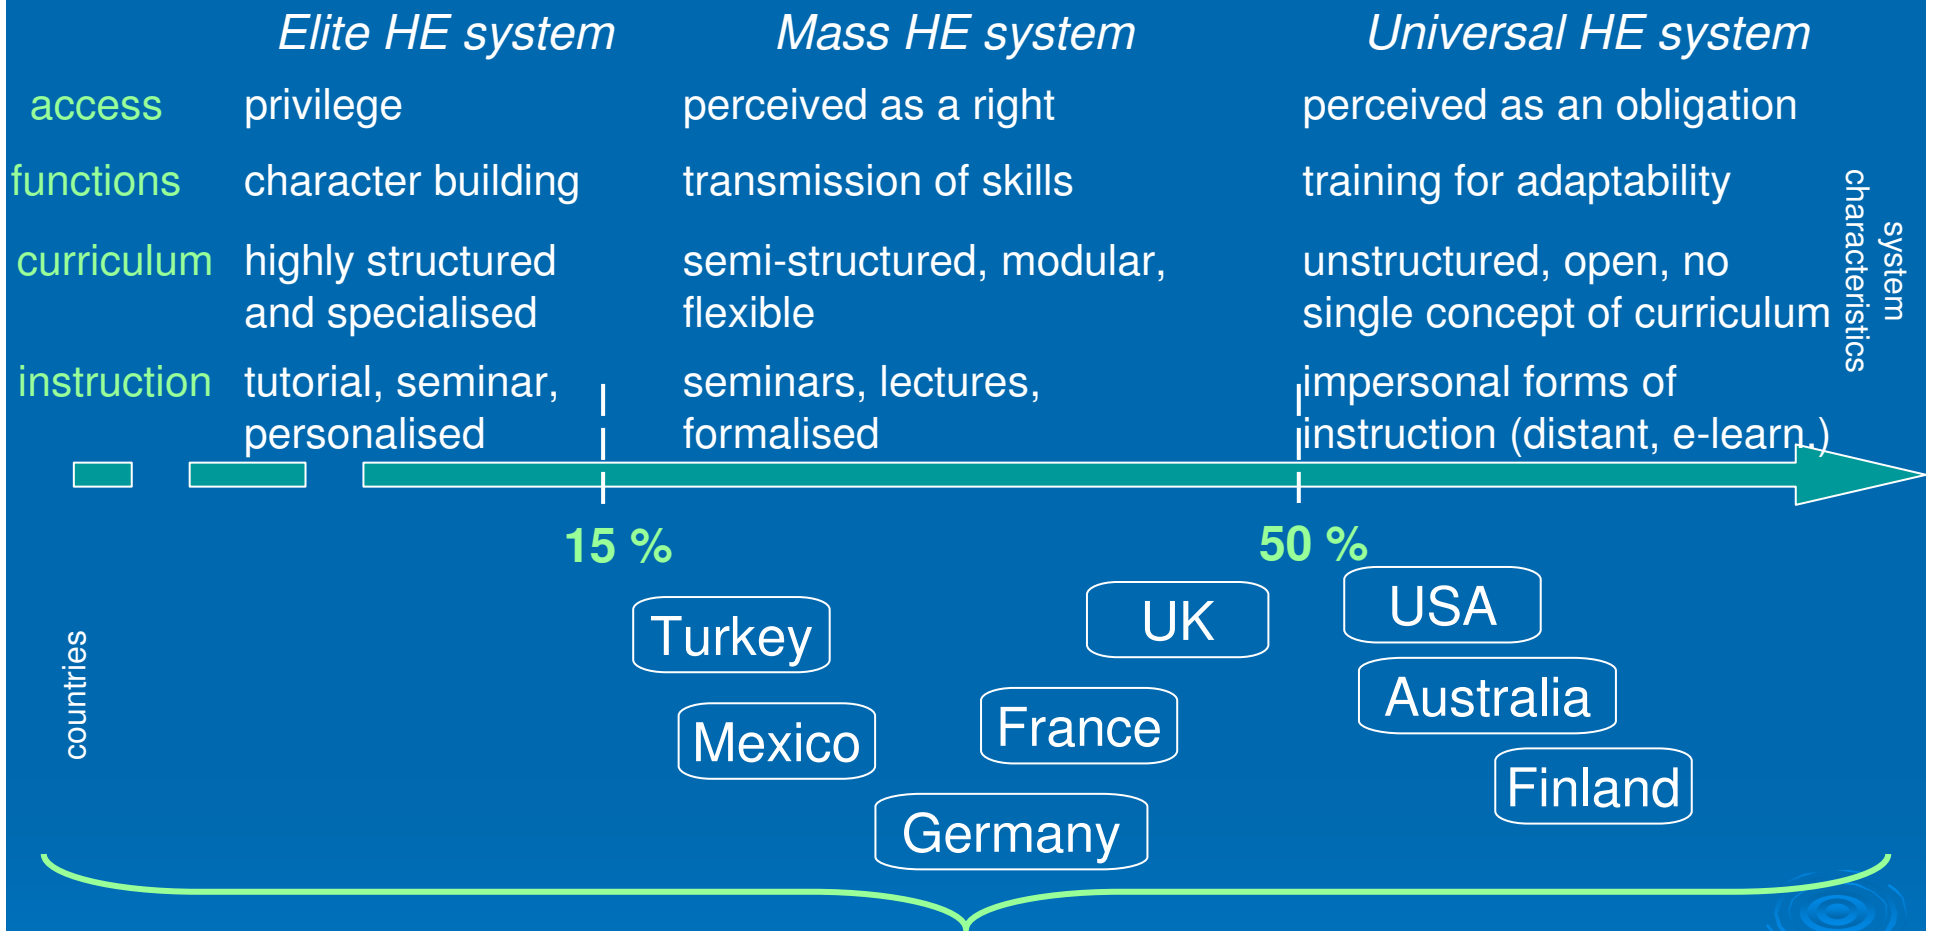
|  | Elite HE system | Mass HE system | Universal HE system |
|---|---|---|---|
| access | privilege | perceived as a right | perceived as an obligation |
| functions | character building | transmission of skills | training for adaptability |
| curriculum | highly structured and specialised | semi-structured, modular, flexible | unstructured, open, no single concept of curriculum |
| instruction | tutorial, seminar, personalised | seminars, lectures, formalised | impersonal forms of instruction (distant, e-learn.) |

system characteristics

15 %

50 %

countries

Turkey

Mexico

Germany

France

UK

USA

Australia

Finland